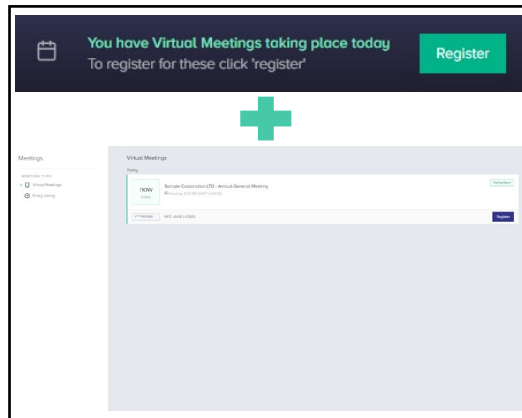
You have Virtual Meetings taking place today
To register for these click 'register'

Register

Meetings

Virtual Meetings

Proxy Voting

Virtual Meetings

Today

now

Sample Corporation LTD - Annual General Meeting

Voting Open

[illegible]

Register